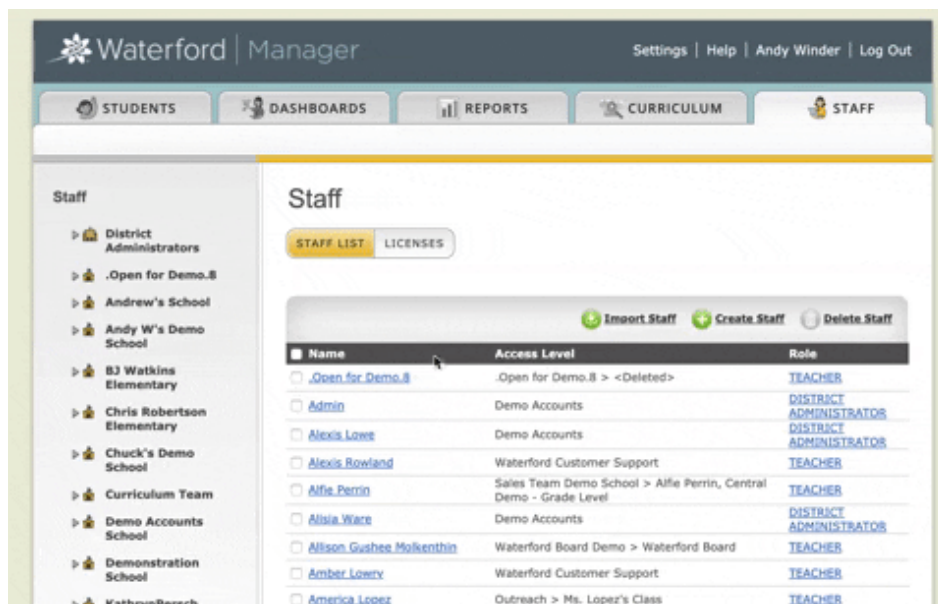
Waterford | Manager

Settings | Help | Andy Winder | Log Out

STUDENTS DASHBOARDS REPORTS CURRICULUM STAFF

Staff

District Administrators
.Open for Demo.8
Andrew's School
Andy W's Demo School
BJ Watkins Elementary
Chris Robertson Elementary
Chuck's Demo School
Curriculum Team
Demo Accounts School
Demonstration School
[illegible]

Staff

STAFF LIST LICENSES

Import Staff Create Staff Delete Staff

| Name | Access Level | Role |
|---|---|---|
| .Open for Demo.8 | .Open for Demo.8 > <Deleted> | TEACHER |
| Admin | Demo Accounts | DISTRICT ADMINISTRATOR |
| Alexis Lowe | Demo Accounts | DISTRICT ADMINISTRATOR |
| Alexis Rowland | Waterford Customer Support | TEACHER |
| Alfie Perrin | Sales Team Demo School > Alfie Perrin, Central Demo - Grade Level | TEACHER |
| Alisia Ware | Demo Accounts | DISTRICT ADMINISTRATOR |
| Allison Gushee Molkenthin | Waterford Board Demo > Waterford Board | TEACHER |
| Amber Lowry | Waterford Customer Support | TEACHER |
| America Lopez | Outreach > Ms. Lopez's Class | TEACHER |